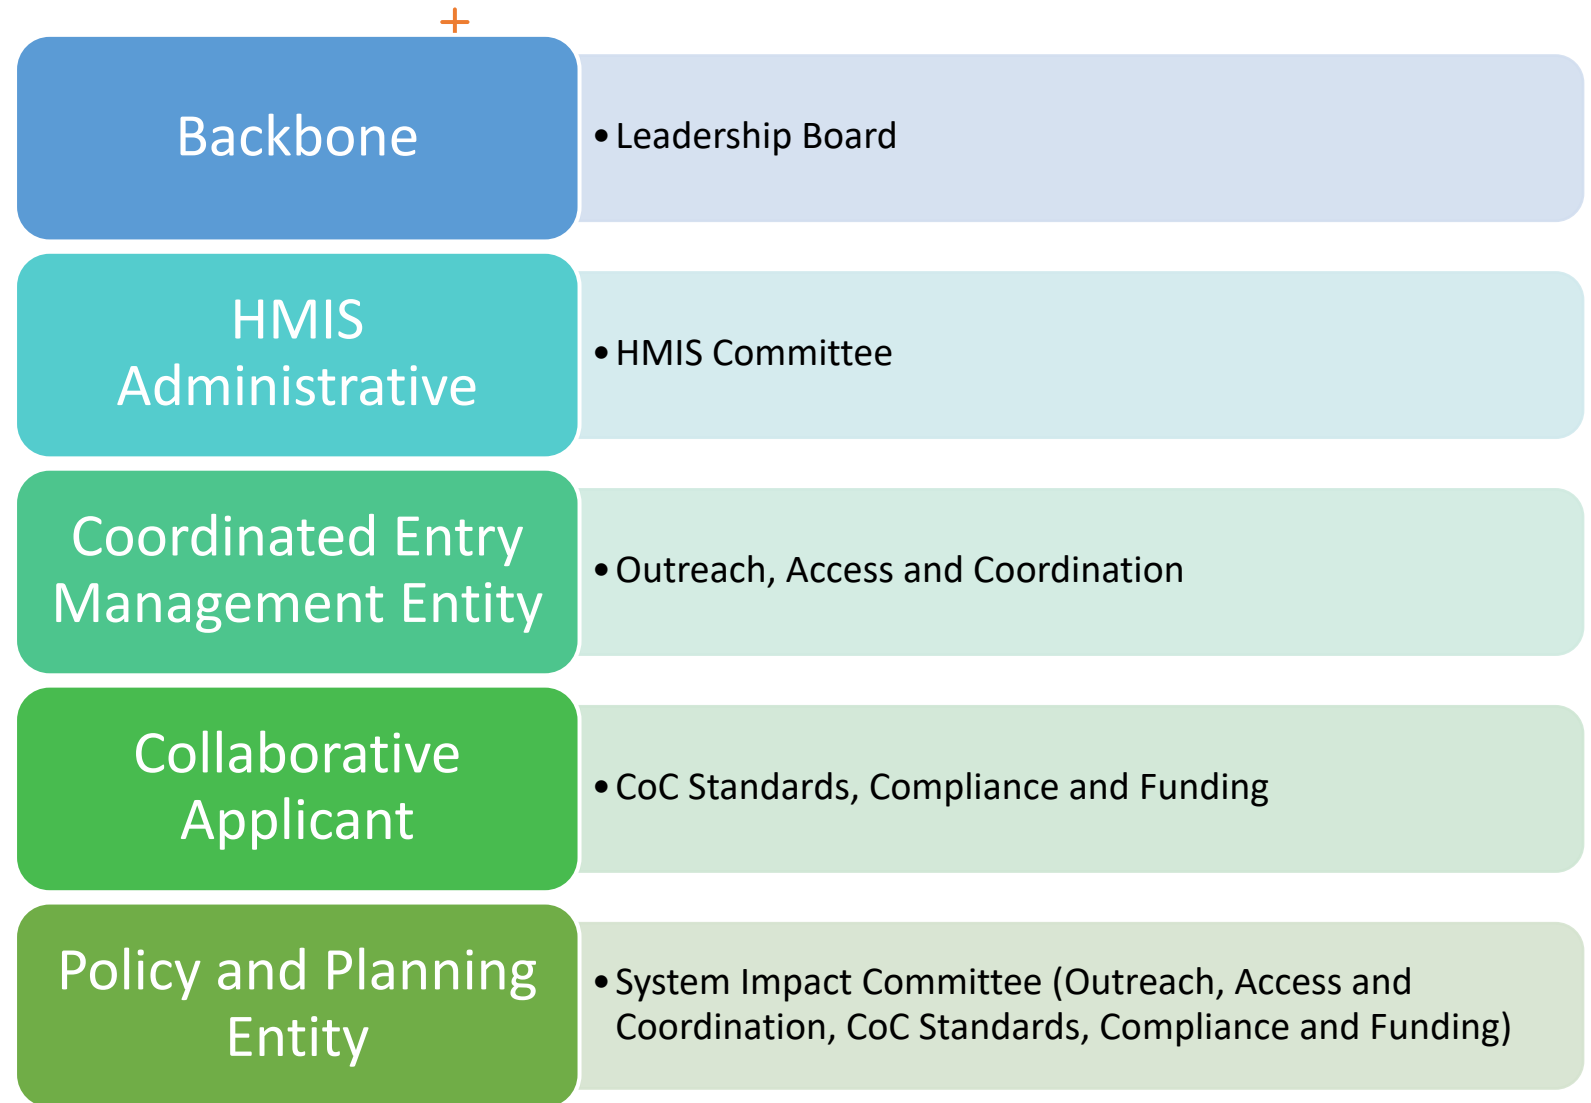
Backbone

• Leadership Board

HMIS Administrative

• HMIS Committee

Coordinated Entry Management Entity

• Outreach, Access and Coordination

Collaborative Applicant

• CoC Standards, Compliance and Funding

Policy and Planning Entity

• System Impact Committee (Outreach, Access and Coordination, CoC Standards, Compliance and Funding)